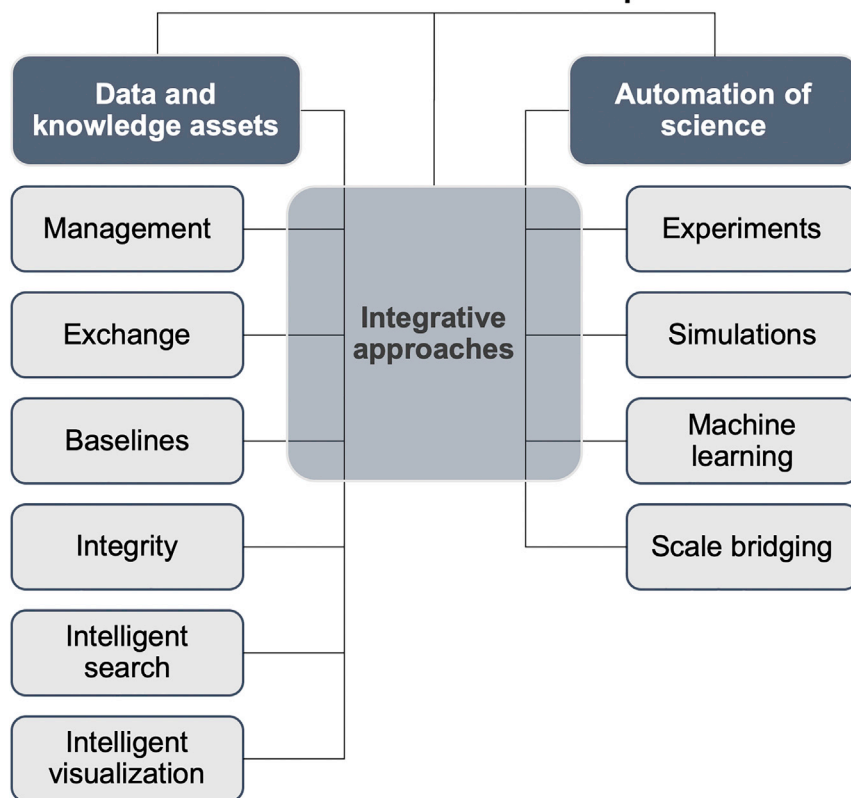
Data and knowledge assets

Automation of science

Management

Exchange

Baselines

Integrity

Intelligent search

Intelligent visualization

Integrative approaches

Experiments

Simulations

Machine learning

Scale bridging